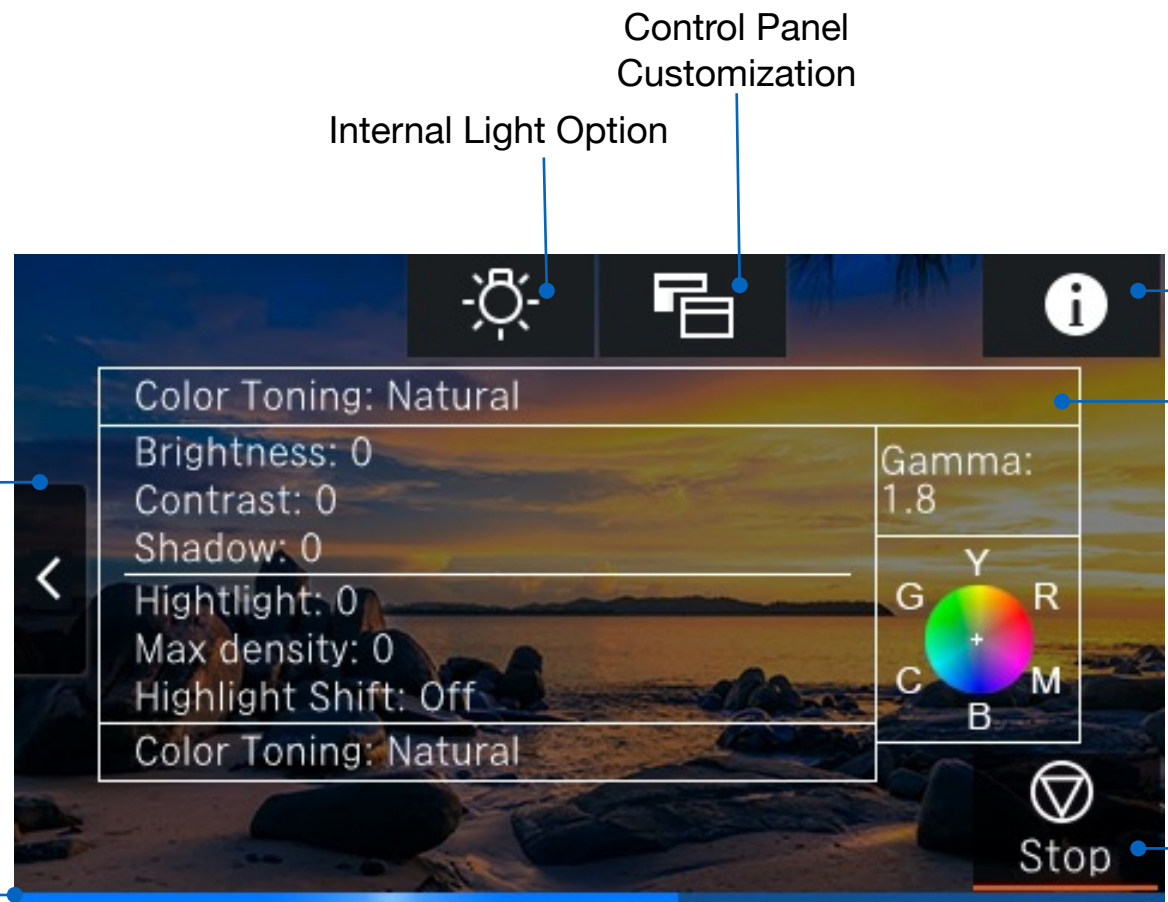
Control Panel Customization

Internal Light Option

Color Toning: Natural

Brightness: 0
Contrast: 0
Shadow: 0

Hightlight: 0
Max density: 0
Highlight Shift: Off

Color Toning: Natural

Gamma: 1.8

Y
G
R
C
M
B

Stop